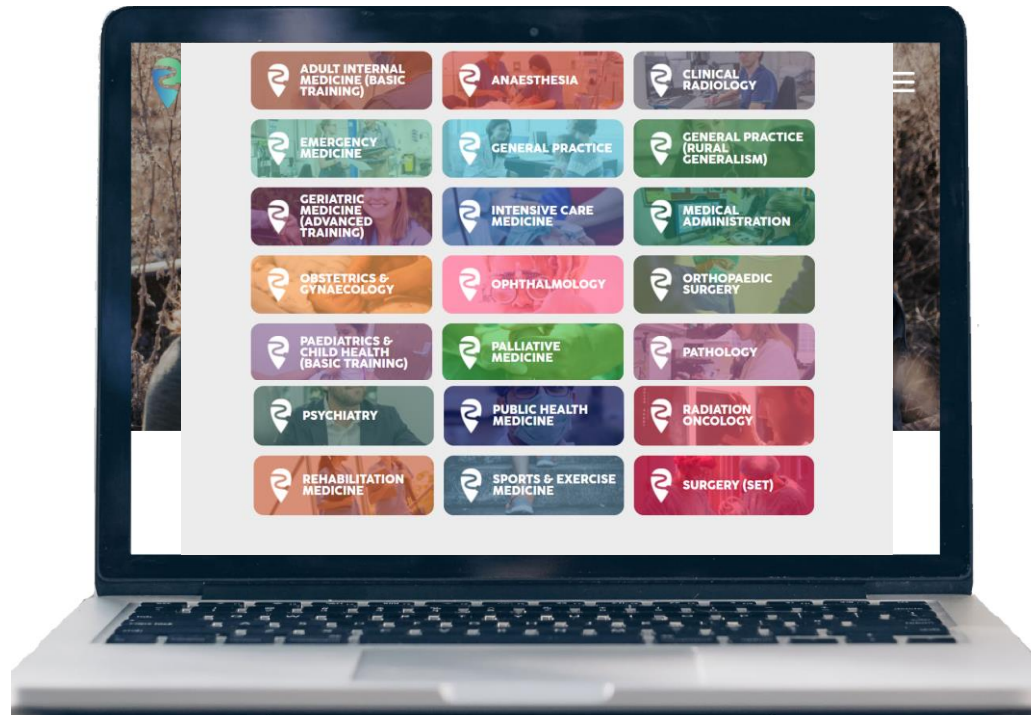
ADULT INTERNAL MEDICINE (BASIC TRAINING)

ANAESTHESIA

CLINICAL RADIOLOGY

EMERGENCY MEDICINE

GENERAL PRACTICE

GENERAL PRACTICE (RURAL GENERALISM)

GERIATRIC MEDICINE (ADVANCED TRAINING)

INTENSIVE CARE MEDICINE

MEDICAL ADMINISTRATION

OBSTETRICS & GYNAECOLOGY

OPHTHALMOLOGY

ORTHOPAEDIC SURGERY

PAEDIATRICS & CHILD HEALTH (BASIC TRAINING)

PALLIATIVE MEDICINE

PATHOLOGY

PSYCHIATRY

PUBLIC HEALTH MEDICINE

RADIATION ONCOLOGY

REHABILITATION MEDICINE

SPORTS & EXERCISE MEDICINE

SURGERY (SET)